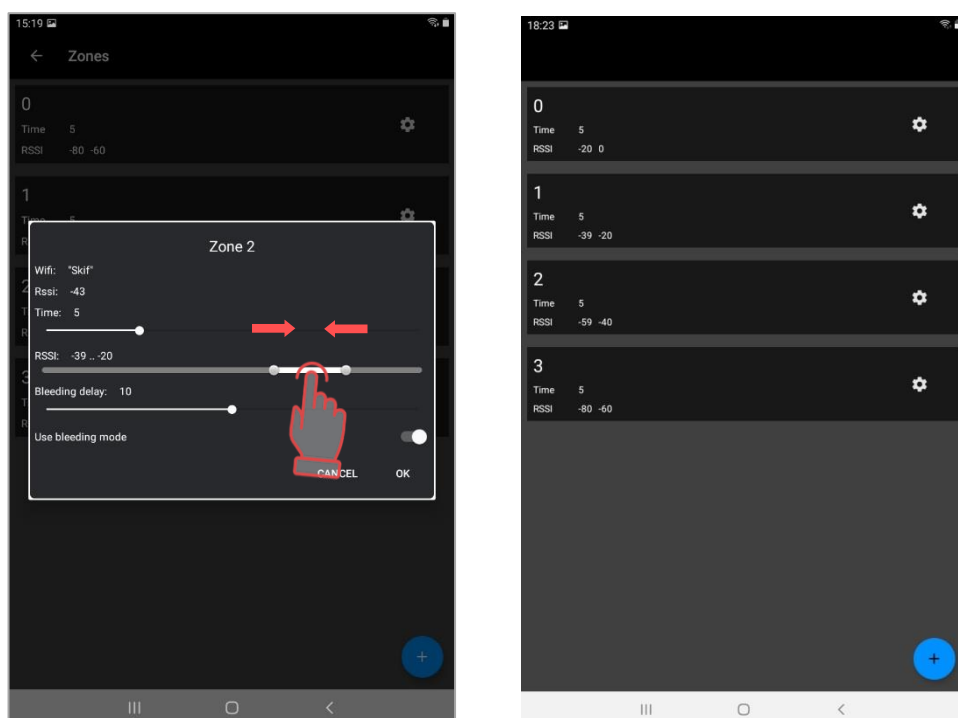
15:19

Zones

0
Time 5
RSSI -80 -60

1
Time 5
R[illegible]

2
T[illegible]
R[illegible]

3
T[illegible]
R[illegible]

Zone 2
Wifi: "Skif"
Rssi: -43
Time: 5
RSSI: -39 .. -20
Bleeding delay: 10
Use bleeding mode
CANCEL OK

+

18:23

0
Time 5
RSSI -20 0

1
Time 5
RSSI -39 -20

2
Time 5
RSSI -59 -40

3
Time 5
RSSI -80 -60

+